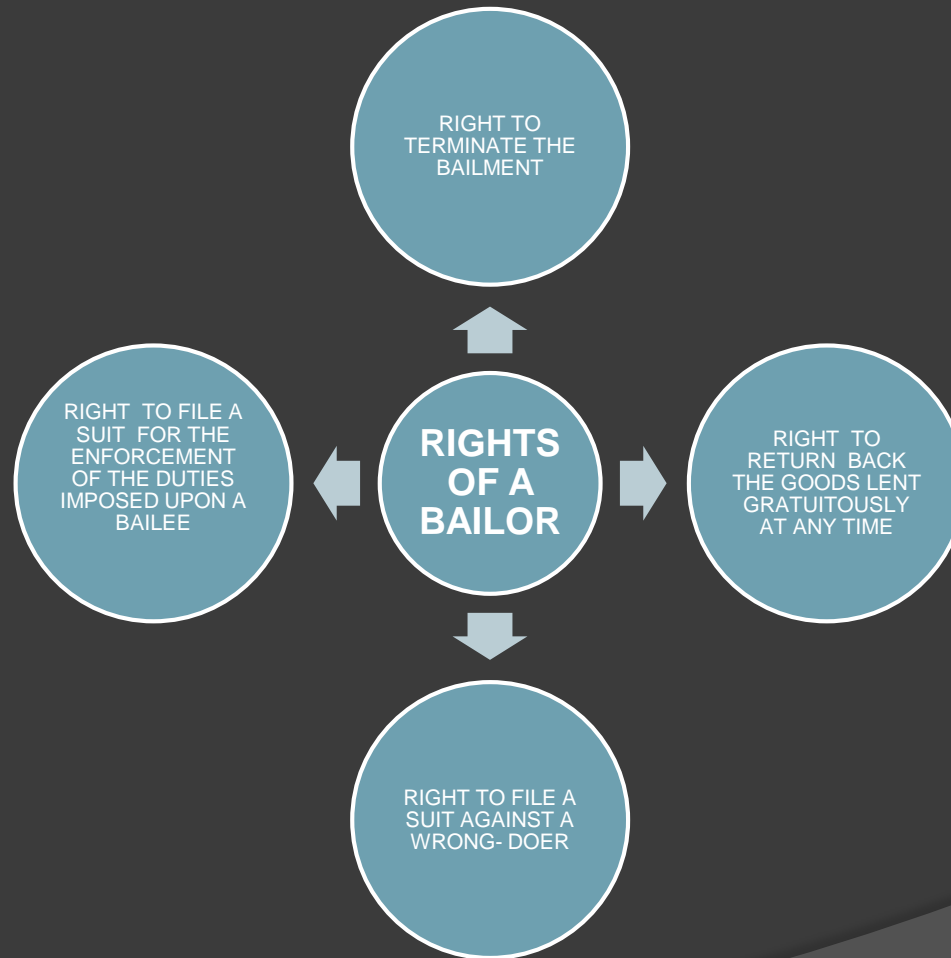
RIGHTS OF A BAILOR

RIGHT TO TERMINATE THE BAILMENT

RIGHT TO RETURN BACK THE GOODS LENT GRATUITOUSLY AT ANY TIME

RIGHT TO FILE A SUIT AGAINST A WRONG- DOER

RIGHT TO FILE A SUIT FOR THE ENFORCEMENT OF THE DUTIES IMPOSED UPON A BAILEE